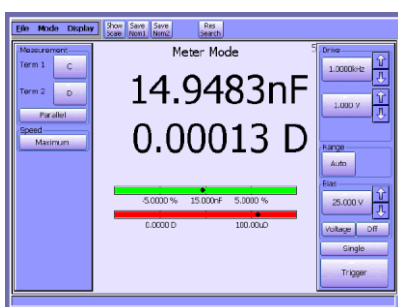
File Mode Display Show Scale Save Nom1 Save Nom2 Res Search

Measurement
Term 1 C
Term 2 D
Parallel
Speed
Maximum

Meter Mode

14.9483nF

0.00013 D

-5.0000 % 15.000nF 5.0000 %

0.0000 D 100.00uD

Drive
1.0000kHz
1.000 V
Range
Auto
Bias
25.000 V
Voltage Off
Single
Trigger